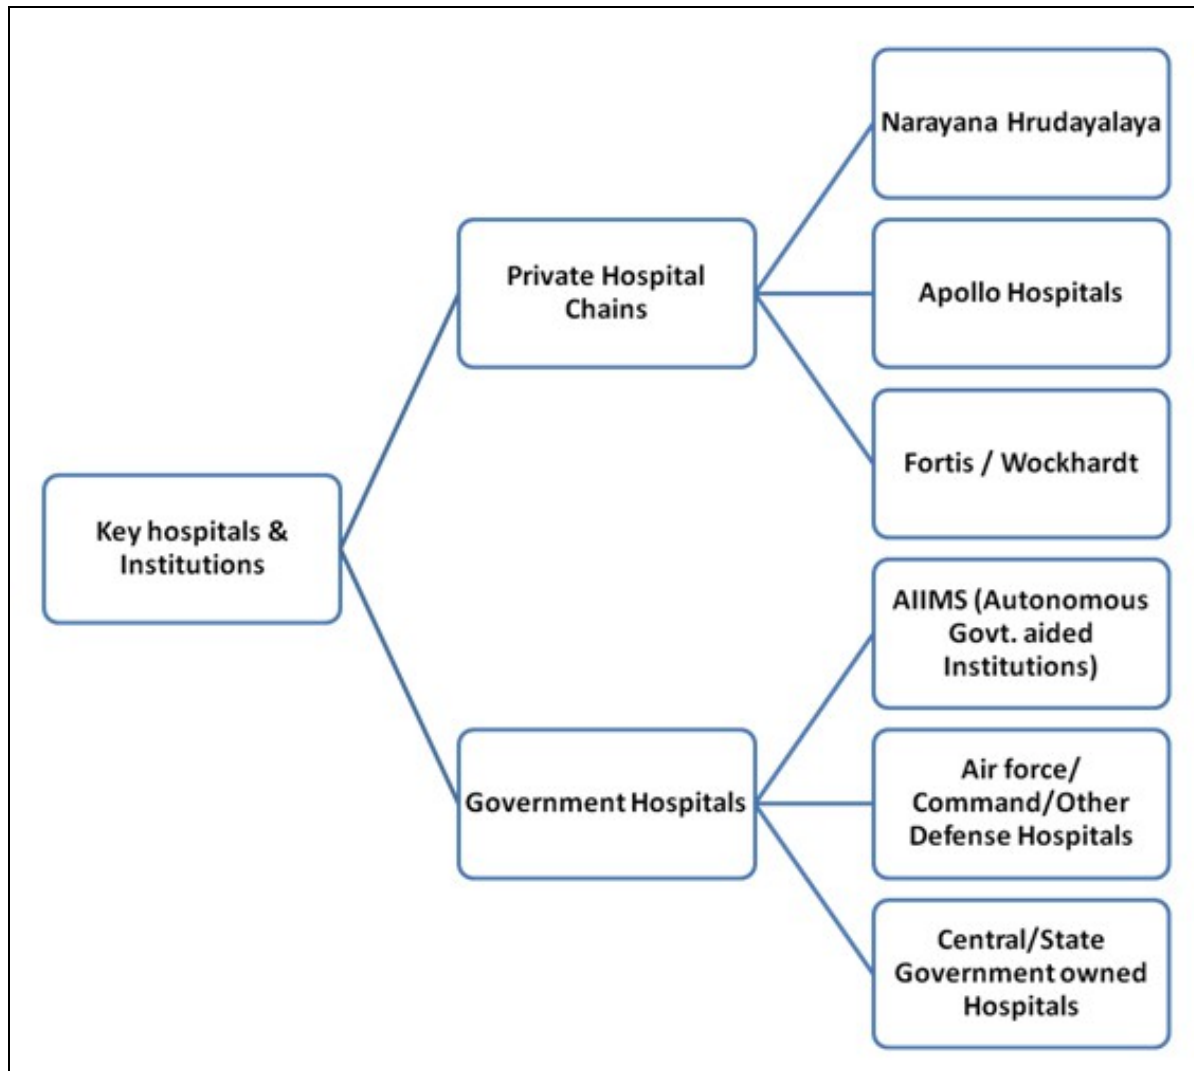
Key hospitals & Institutions

Private Hospital Chains

Narayana Hrudayalaya

Apollo Hospitals

Fortis / Wockhardt

Government Hospitals

AIIMS (Autonomous Govt. aided Institutions)

Air force/ Command/Other Defense Hospitals

Central/State Government owned Hospitals